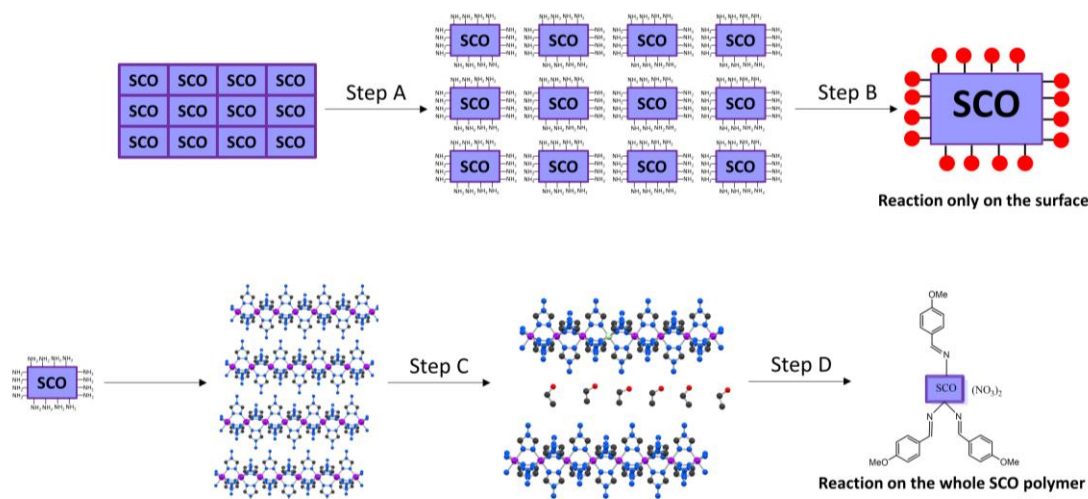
| SCO | SCO | SCO | SCO |
|---|---|---|---|
| SCO | SCO | SCO | SCO |
| SCO | SCO | SCO | SCO |

Step A

SCO SCO SCO SCO
SCO SCO SCO SCO
SCO SCO SCO SCO

$NH_2$ $NH_2$ $NH_2$ $NH_2$

Step B

SCO

Reaction only on the surface

$NH_2$ $NH_2$ $NH_2$ $NH_2$
SCO

Step C

Step D

OMe

N

SCO $(NO_3)_2$

N N

MeO OMe

Reaction on the whole SCO polymer